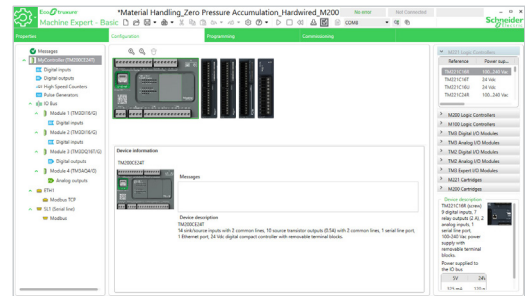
EcoStruxure
Machine Expert - Basic
*Material Handling_Zero Pressure Accumulation_Hardwired_M200
No error
Not Connected
COM8
Schneider Electric

Properties
Configuration
Programming
Commissioning

Messages
MyController (TM200CE24T)
Digital inputs
Digital outputs
High Speed Counters
Pulse Generators
IO Bus
Module 1 (TM3DI16/G)
Digital inputs
Module 2 (TM3DI16/G)
Digital inputs
Module 3 (TM3DQ16T/G)
Digital outputs
Module 4 (TM3AQ4/G)
Analog outputs
ETH1
Modbus TCP
SL1 (Serial line)
Modbus

Device information
TM200CE24T
Messages
Device description
TM200CE24T
14 sink/source inputs with 2 common lines, 10 source transistor outputs (0.5A) with 2 common lines, 1 serial line port, 1 Ethernet port, 24 Vdc digital compact controller with removable terminal blocks.

M221 Logic Controllers
| Reference | Power sup... |
|---|---|
| TM221C16R | 100...240 Vac |
| TM221C16T | 24 Vdc |
| TM221C16U | 24 Vdc |
| TM221C24R | 100...240 Vac |

M200 Logic Controllers
M100 Logic Controllers
TM3 Digital I/O Modules
TM3 Analog I/O Modules
TM2 Digital I/O Modules
TM2 Analog I/O Modules
TM3 Expert I/O Modules
M221 Cartridges
M200 Cartridges

Device description
TM221C16R (screw) 9 digital inputs, 7 relay outputs (2 A), 2 analog inputs, 1 serial line port, 100-240 Vac power supply with removable terminal blocks.
Power supplied to the IO bus:
| 5V | 24V |
|---|---|
| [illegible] | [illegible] |